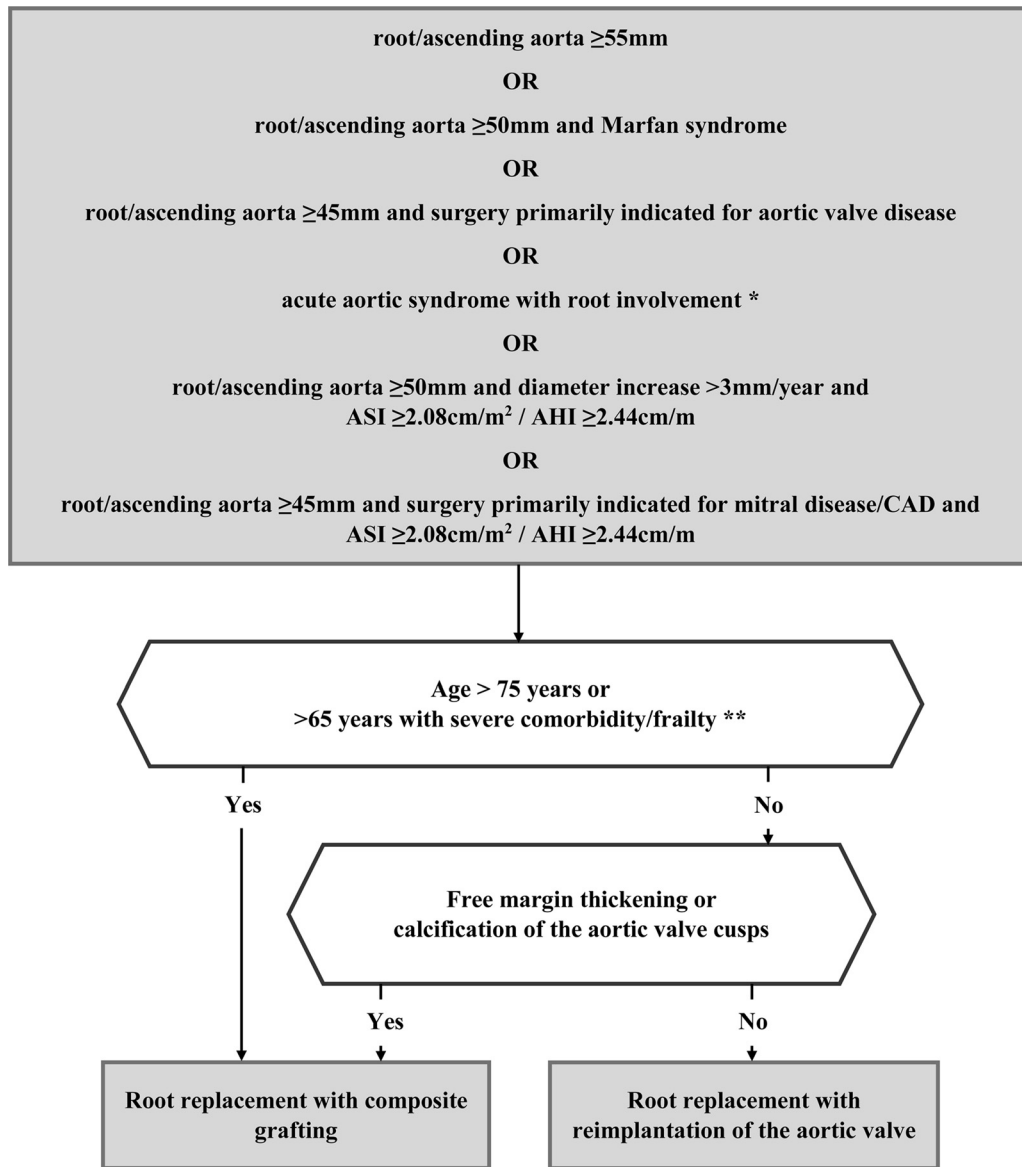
root/ascending aorta $\geq$55mm

OR

root/ascending aorta $\geq$50mm and Marfan syndrome

OR

root/ascending aorta $\geq$45mm and surgery primarily indicated for aortic valve disease

OR

acute aortic syndrome with root involvement *

OR

root/ascending aorta $\geq$50mm and diameter increase >3mm/year and ASI $\geq$2.08cm/m$^2$ / AHI $\geq$2.44cm/m

OR

root/ascending aorta $\geq$45mm and surgery primarily indicated for mitral disease/CAD and ASI $\geq$2.08cm/m$^2$ / AHI $\geq$2.44cm/m

Age > 75 years or >65 years with severe comorbidity/frailty **

Yes

No

Free margin thickening or calcification of the aortic valve cusps

Yes

No

Root replacement with composite grafting

Root replacement with reimplantation of the aortic valve